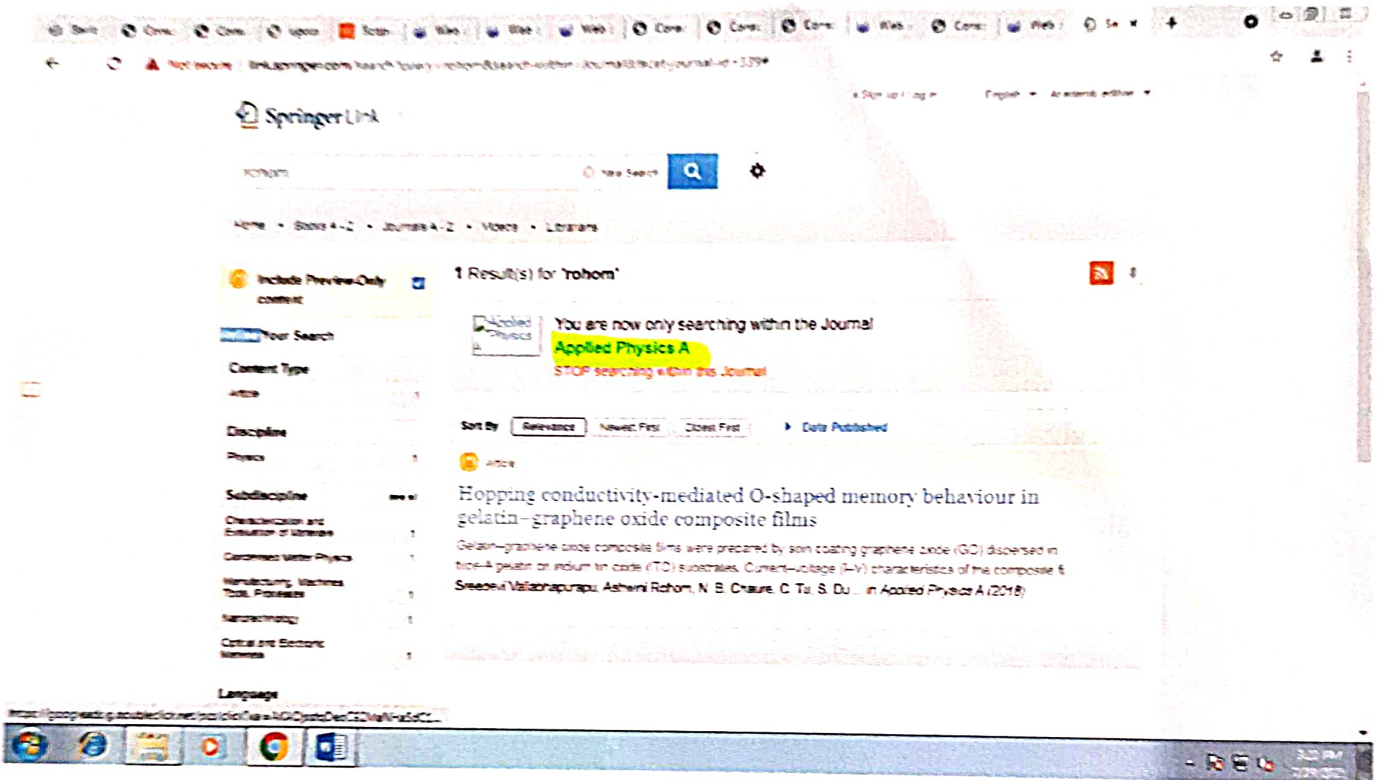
Not secure | link.springer.com/search?query=rohom&search-within=Journal&facet-journal-id=339

Sign up / Log in    English    Academic edition

Springer Link

rohom    New Search

Home • Books A - Z • Journals A - Z • Videos • Librarians

Include Preview-Only content

Refine Your Search

Content Type

Article 1

Discipline

Physics 1

Subdiscipline see all

Characterization and Evaluation of Materials 1

Condensed Matter Physics 1

Manufacturing, Machines, Tools, Processes 1

Nanotechnology 1

Optical and Electronic Materials 1

Language

1 Result(s) for 'rohom'

Applied Physics A

You are now only searching within the Journal
Applied Physics A
STOP searching within this Journal

Sort By Relevance Newest First Oldest First ▸ Date Published

Article

Hopping conductivity-mediated O-shaped memory behaviour in gelatin–graphene oxide composite films

Gelatin–graphene oxide composite films were prepared by spin coating graphene oxide (GO) dispersed in type-A gelatin on indium tin oxide (ITO) substrates. Current–voltage (I–V) characteristics of the composite fi...

Sreedevi Vallabhapurapu, Ashwini Rohom, N. B. Chaure, C. Tu, S. Du ... in Applied Physics A (2018)